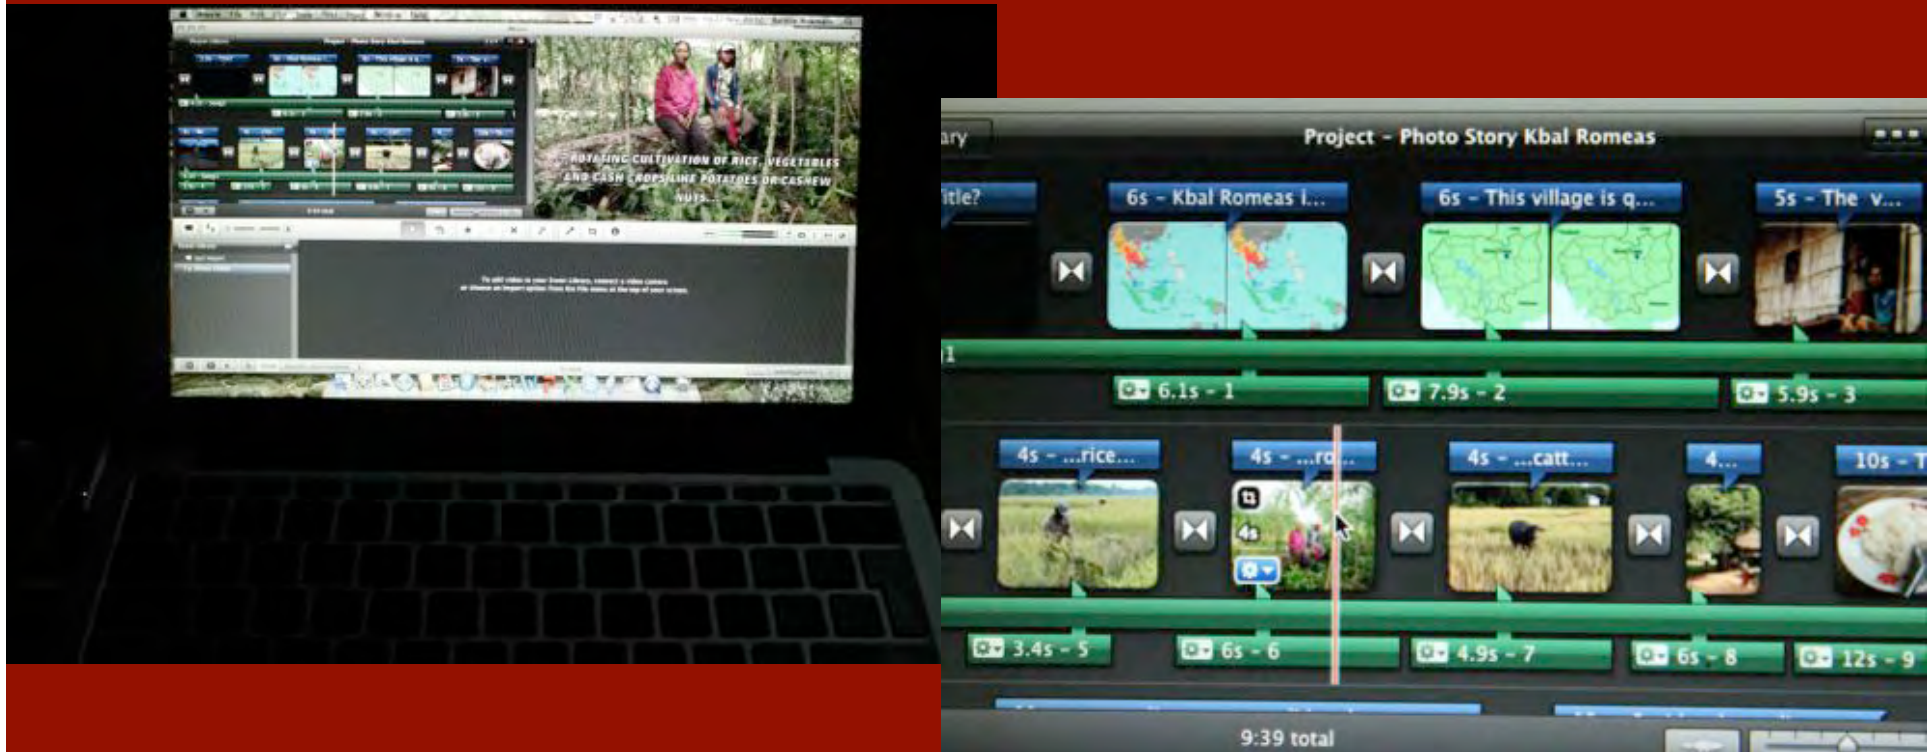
ROTATING CULTIVATION OF RICE, VEGETABLES AND CASH CROPS LIKE POTATOES OR CASHEW NUTS...

To add video to your Event Library, connect a video camera or choose an import option from the File menu at the top of your screen.

ary

Project - Photo Story Kbal Romeas

itle?

6s - Kbal Romeas i...

6s - This village is q...

5s - The v...

1

6.1s - 1

7.9s - 2

5.9s - 3

4s - ...rice...

4s - ...ro...

4s

4s - ...catt...

4...

10s - T

3.4s - 5

6s - 6

4.9s - 7

6s - 8

12s - 9

9:39 total